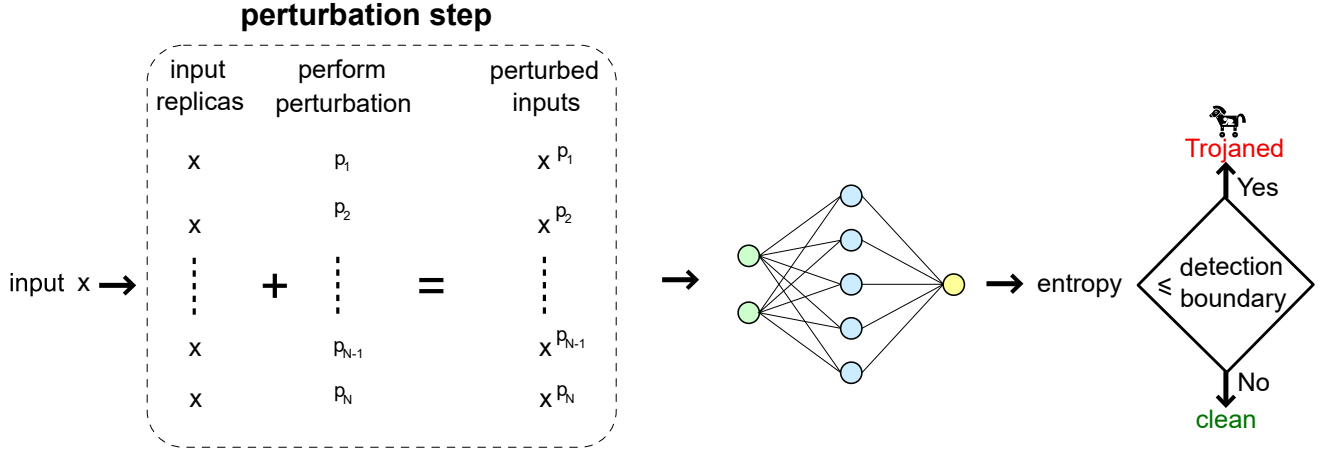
perturbation step

input replicas

perform perturbation

perturbed inputs

x

x

x

x

$p_1$

$p_2$

$p_{N-1}$

$p_N$

$x^{p_1}$

$x^{p_2}$

$x^{p_{N-1}}$

$x^{p_N}$

input x → + =

→

→ entropy

$\leqslant$ detection boundary

Yes

Trojaned

No

clean